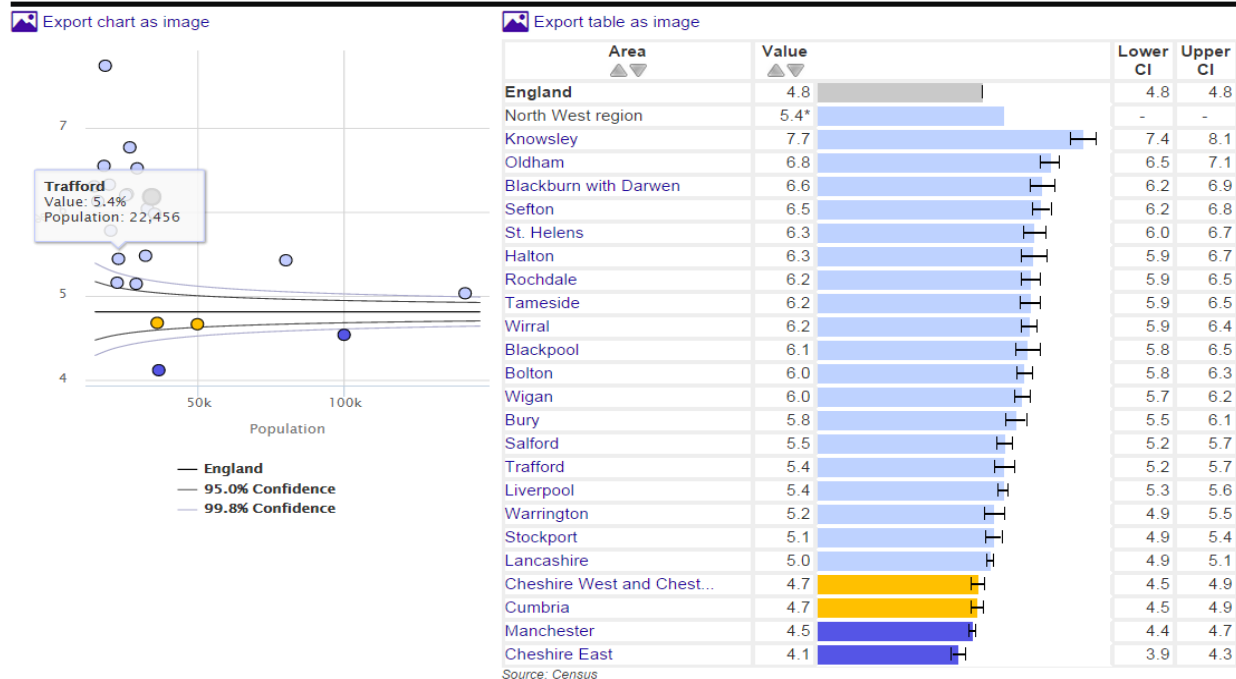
Export chart as image

7

Trafford
Value: 5.4%
Population: 22,456

5

4

50k 100k

Population

England
95.0% Confidence
99.8% Confidence

Export table as image

| Area | Value | Lower CI | Upper CI |
|---|---|---|---|
| England | 4.8 | 4.8 | 4.8 |
| North West region | 5.4* | - | - |
| Knowsley | 7.7 | 7.4 | 8.1 |
| Oldham | 6.8 | 6.5 | 7.1 |
| Blackburn with Darwen | 6.6 | 6.2 | 6.9 |
| Sefton | 6.5 | 6.2 | 6.8 |
| St. Helens | 6.3 | 6.0 | 6.7 |
| Halton | 6.3 | 5.9 | 6.7 |
| Rochdale | 6.2 | 5.9 | 6.5 |
| Tameside | 6.2 | 5.9 | 6.5 |
| Wirral | 6.2 | 5.9 | 6.4 |
| Blackpool | 6.1 | 5.8 | 6.5 |
| Bolton | 6.0 | 5.8 | 6.3 |
| Wigan | 6.0 | 5.7 | 6.2 |
| Bury | 5.8 | 5.5 | 6.1 |
| Salford | 5.5 | 5.2 | 5.7 |
| Trafford | 5.4 | 5.2 | 5.7 |
| Liverpool | 5.4 | 5.3 | 5.6 |
| Warrington | 5.2 | 4.9 | 5.5 |
| Stockport | 5.1 | 4.9 | 5.4 |
| Lancashire | 5.0 | 4.9 | 5.1 |
| Cheshire West and Chest... | 4.7 | 4.5 | 4.9 |
| Cumbria | 4.7 | 4.5 | 4.9 |
| Manchester | 4.5 | 4.4 | 4.7 |
| Cheshire East | 4.1 | 3.9 | 4.3 |

Source: Census